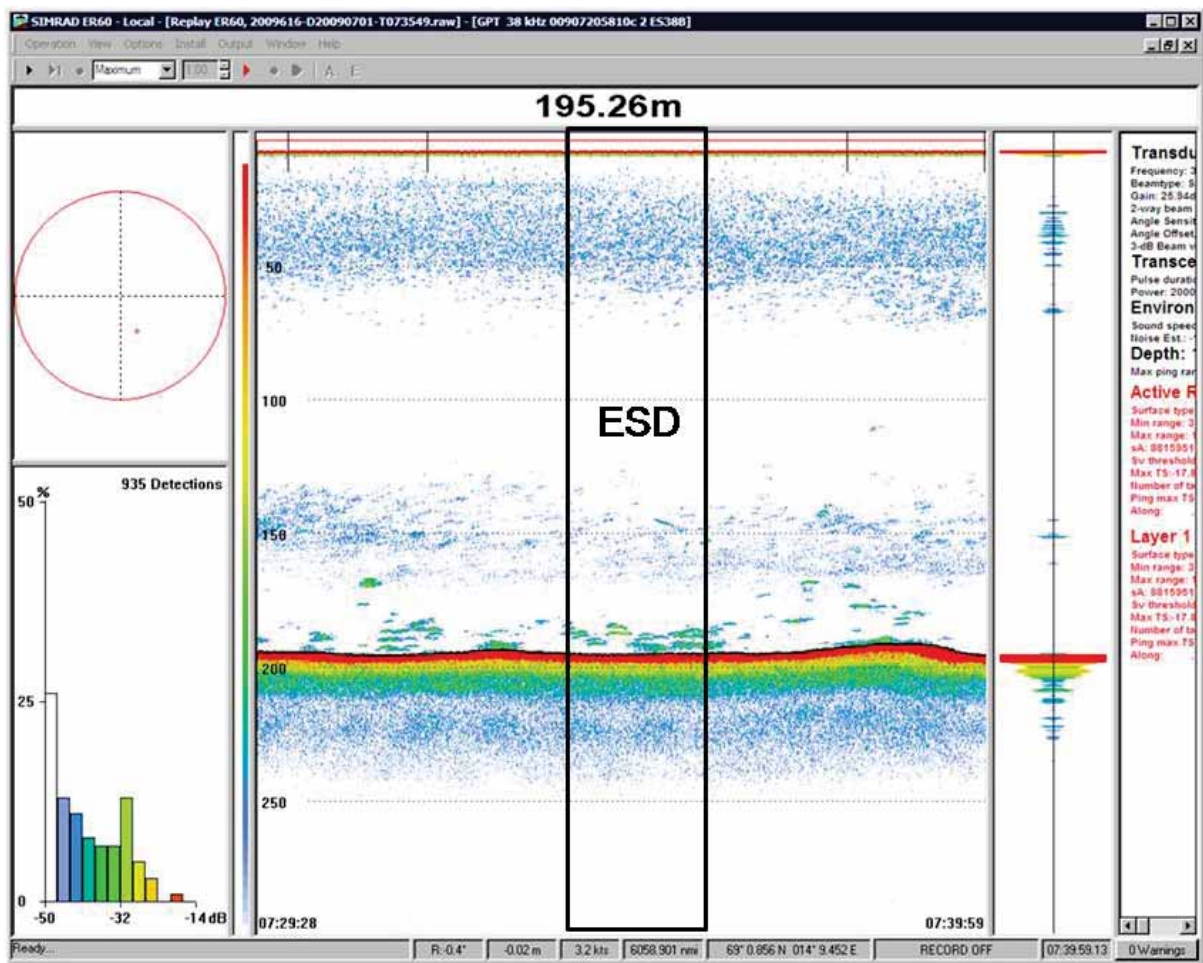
SIMRAD ER60 - Local - [Replay ER60, 2009616-D20090701-T073549.raw] - [GPT 38 kHz 00907205810c 2 ES38B]

Operation View Options Install Output Window Help

Maximum 1.00 A E

195.26m

935 Detections

50 %

25

0

-50 -32 -14 dB

50

100

150

200

250

ESD

07:29:28

07:39:59

Transdu
Frequency: 3
Beamtype: S
Gain: 25.94d
2-way beam
Angle Sensit
Angle Offset
3-dB Beam w
Transce
Pulse durati
Power: 2000
Environ
Sound speed
Noise Est.: -
Depth: 1
Max ping ran
Active R
Surface type
Min range: 3
Max range: 1
sA: 881595
Sv threshold
Max TS:-17.8
Number of ta
Ping max TS
Along:
Layer 1
Surface type
Min range: 3
Max range: 1
sA: 881595
Sv threshold
Max TS:-17.8
Number of ta
Ping max TS
Along:

Ready... R:-0.4° -0.02 m 3.2 kts 6058.901 nmi 69° 0.856 N 014° 9.452 E RECORD OFF 07:39:59.13 0 Warnings